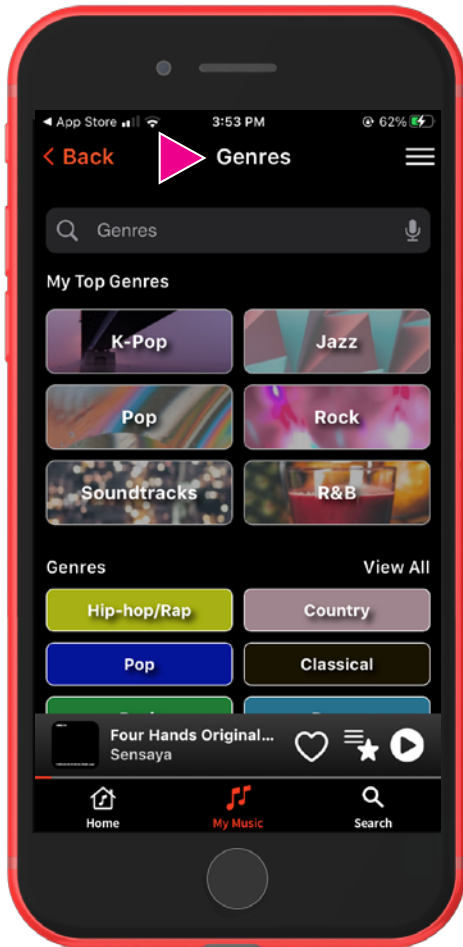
◀ App Store 3:53 PM 62%

< Back Genres

Genres

My Top Genres

K-Pop

Jazz

Pop

Rock

Soundtracks

R&B

Genres View All

Hip-hop/Rap

Country

Pop

Classical

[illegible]

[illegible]

Four Hands Original...
Sensaya

Home

My Music

Search